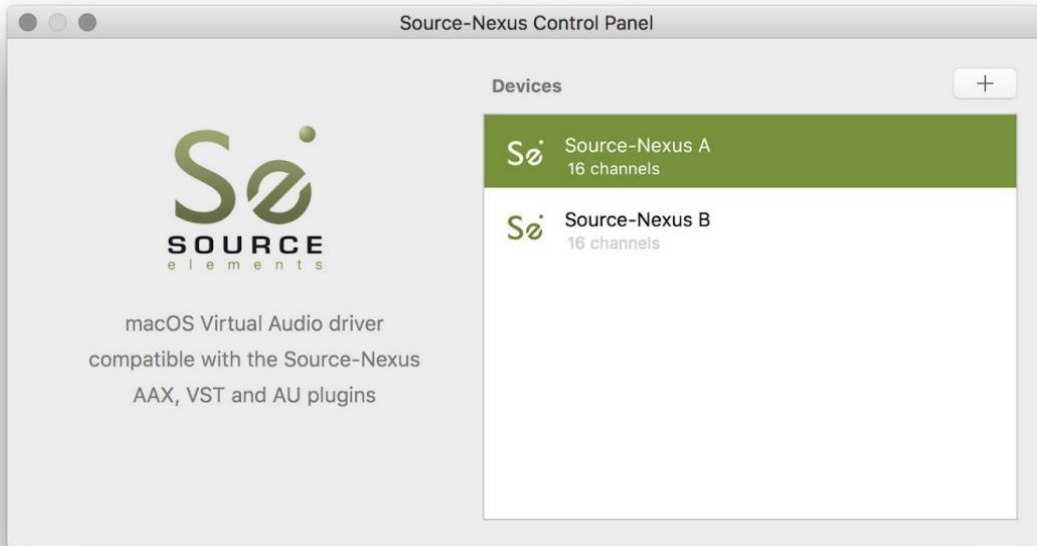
Source-Nexus Control Panel

Se
SOURCE
elements

macOS Virtual Audio driver compatible with the Source-Nexus AAX, VST and AU plugins

Devices

+

Se Source-Nexus A
16 channels

Se Source-Nexus B
16 channels